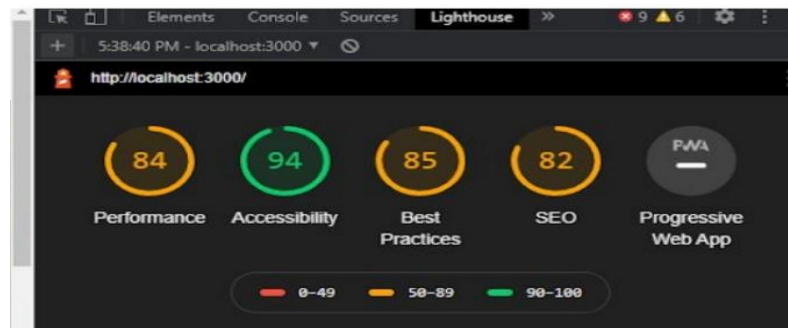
Elements Console Sources Lighthouse »
9 6

+ 5:38:40 PM - localhost:3000 ▾

http://localhost:3000/

84
Performance

94
Accessibility

85
Best Practices

82
SEO

PWA
Progressive Web App

0-49 50-89 90-100